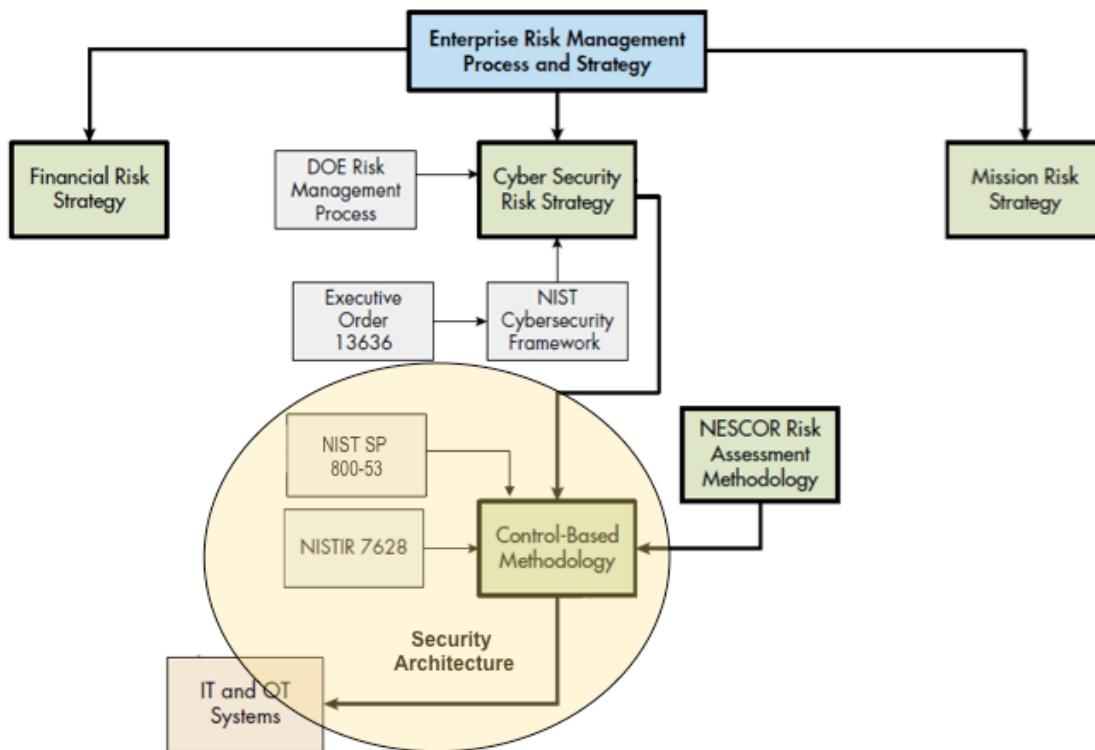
Enterprise Risk Management Process and Strategy

Financial Risk Strategy

DOE Risk Management Process

Cyber Security Risk Strategy

Mission Risk Strategy

Executive Order 13636

NIST Cybersecurity Framework

NIST SP 800-53

NESCOR Risk Assessment Methodology

NISTIR 7628

Control-Based Methodology

Security Architecture

IT and OT Systems